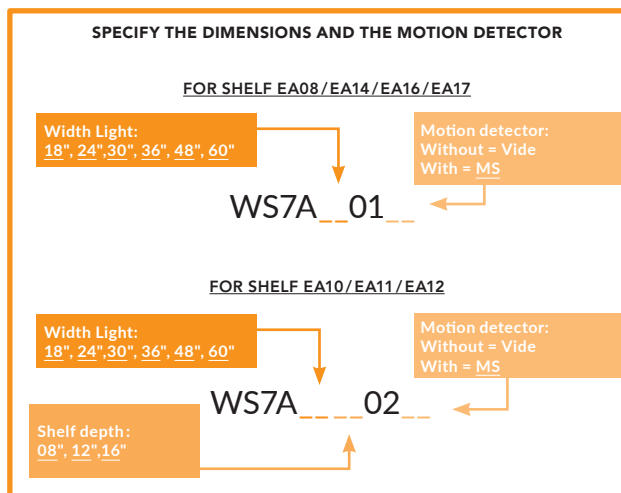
SPECIFY THE DIMENSIONS AND THE MOTION DETECTOR

FOR SHELF EA08/EA14/EA16/EA17

Width Light:
18", 24",30", 36", 48", 60"

Motion detector:
Without = Vide
With = MS

WS7A__01__

FOR SHELF EA10/EA11/EA12

Width Light:
18", 24",30", 36", 48", 60"

Motion detector:
Without = Vide
With = MS

WS7A____02__

Shelf depth :
08", 12",16"